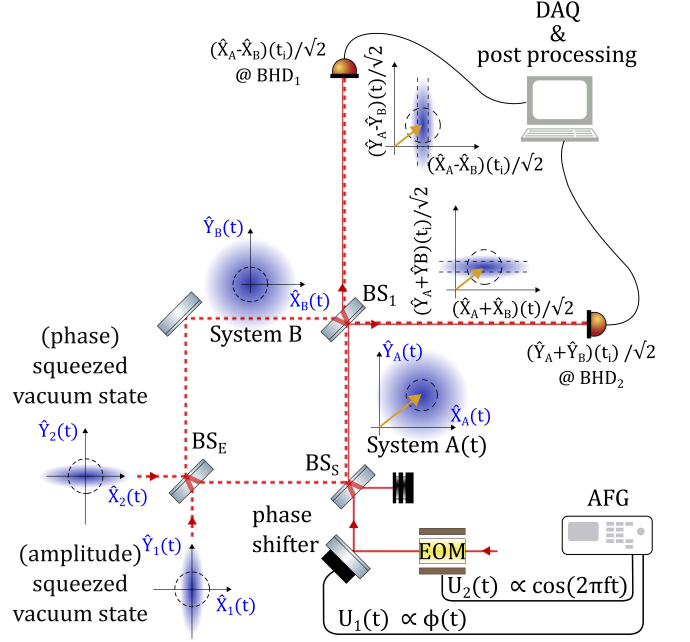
DAQ
&
post processing

$(\hat{X}_A-\hat{X}_B)(t_i)/\sqrt{2}$
@ BHD$_1$

$(\hat{Y}_A-\hat{Y}_B)(t)/\sqrt{2}$

$(\hat{X}_A-\hat{X}_B)(t_i)/\sqrt{2}$

$(\hat{Y}_A+\hat{Y}B)(t_i)/\sqrt{2}$

$(\hat{X}_A+\hat{X}_B)(t)/\sqrt{2}$

$\hat{Y}_B(t)$

$\hat{X}_B(t)$

BS$_1$

System B

$(\hat{Y}_A+\hat{Y}_B)(t_i)/\sqrt{2}$
@ BHD$_2$

(phase)
squeezed
vacuum state

$\hat{Y}_A(t)$

$\hat{X}_A(t)$

$\hat{Y}_2(t)$

$\hat{X}_2(t)$

BS$_E$

System A(t)

BS$_S$

AFG

phase
shifter

EOM

$\hat{Y}_1(t)$

(amplitude)
squeezed
vacuum state

$\hat{X}_1(t)$

U$_2$(t) ∝ cos(2πft)

U$_1$(t) ∝ ϕ(t)